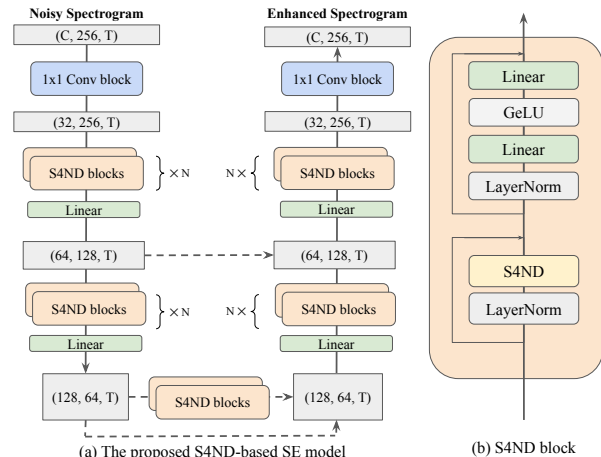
Noisy Spectrogram

(C, 256, T)

1x1 Conv block

(32, 256, T)

S4ND blocks

$\times$N

Linear

(64, 128, T)

S4ND blocks

$\times$N

Linear

(128, 64, T)

S4ND blocks

Enhanced Spectrogram

(C, 256, T)

1x1 Conv block

(32, 256, T)

N$\times$

S4ND blocks

Linear

(64, 128, T)

N$\times$

S4ND blocks

Linear

(128, 64, T)

(a) The proposed S4ND-based SE model

Linear

GeLU

Linear

LayerNorm

S4ND

LayerNorm

(b) S4ND block